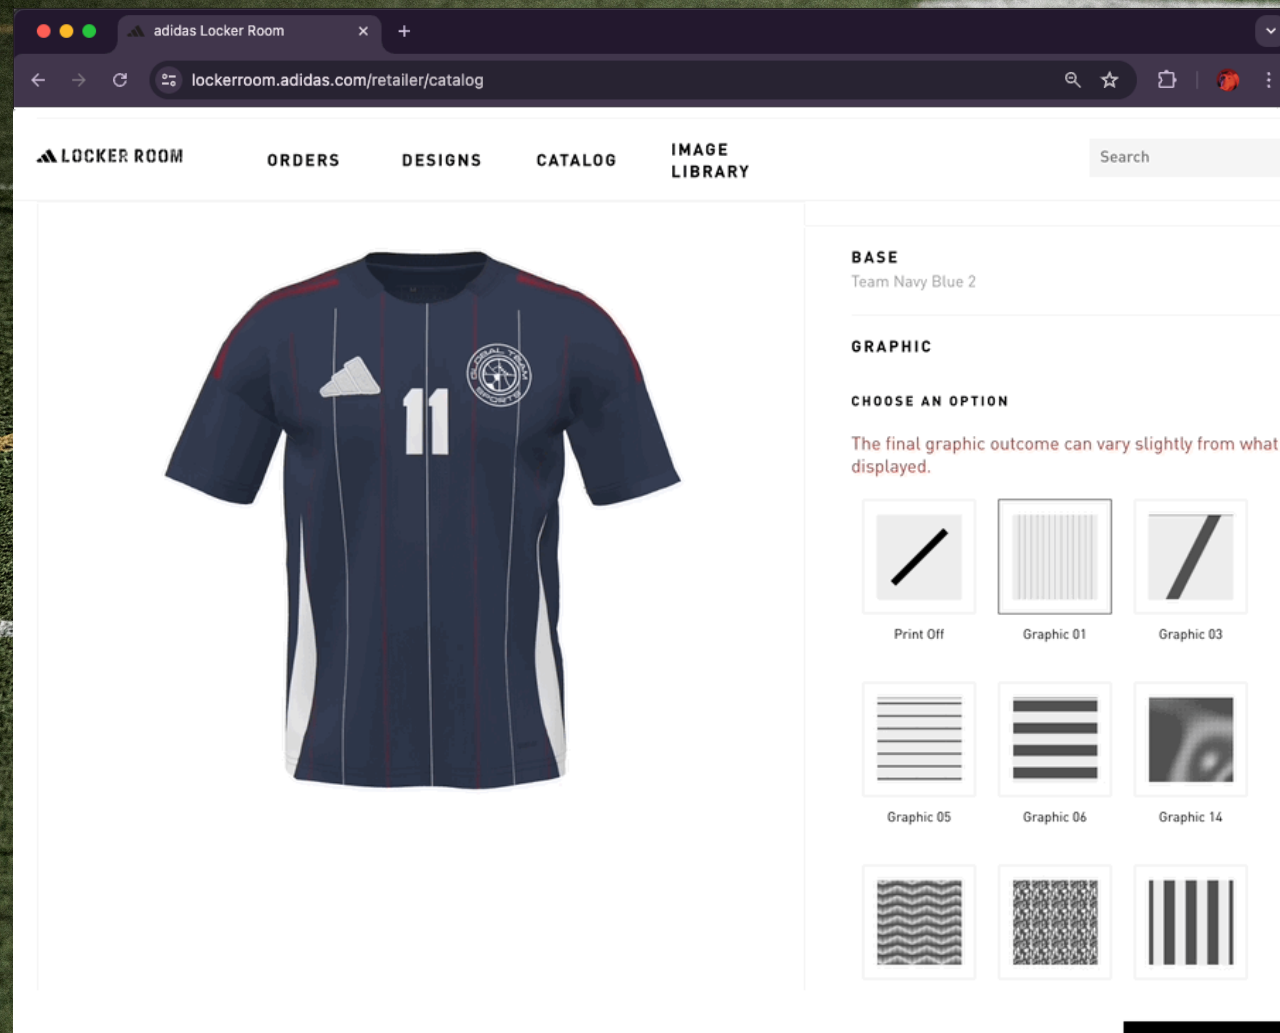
adidas Locker Room

lockerroom.adidas.com/retailer/catalog

LOCKER ROOM

ORDERS

DESIGNS

CATALOG

IMAGE LIBRARY

Search

GLOBAL TEAM SPORTS

11

BASE
Team Navy Blue 2

GRAPHIC

CHOOSE AN OPTION

The final graphic outcome can vary slightly from what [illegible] displayed.

Print Off

Graphic 01

Graphic 03

Graphic 05

Graphic 06

Graphic 14